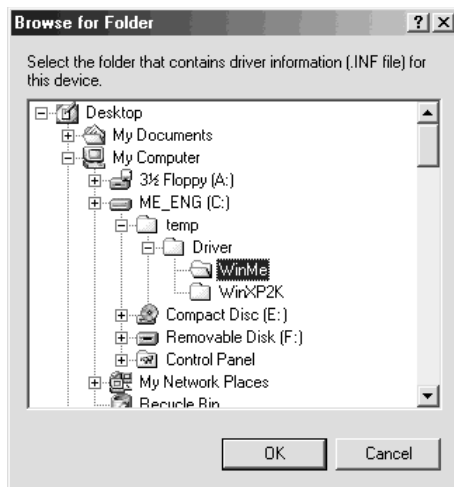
Browse for Folder ? X

Select the folder that contains driver information (.INF file) for this device.

Desktop
My Documents
My Computer
3½ Floppy (A:)
ME_ENG (C:)
temp
Driver
WinMe
WinXP2K
Compact Disc (E:)
Removable Disk (F:)
Control Panel
My Network Places
Recycle Bin

OK Cancel